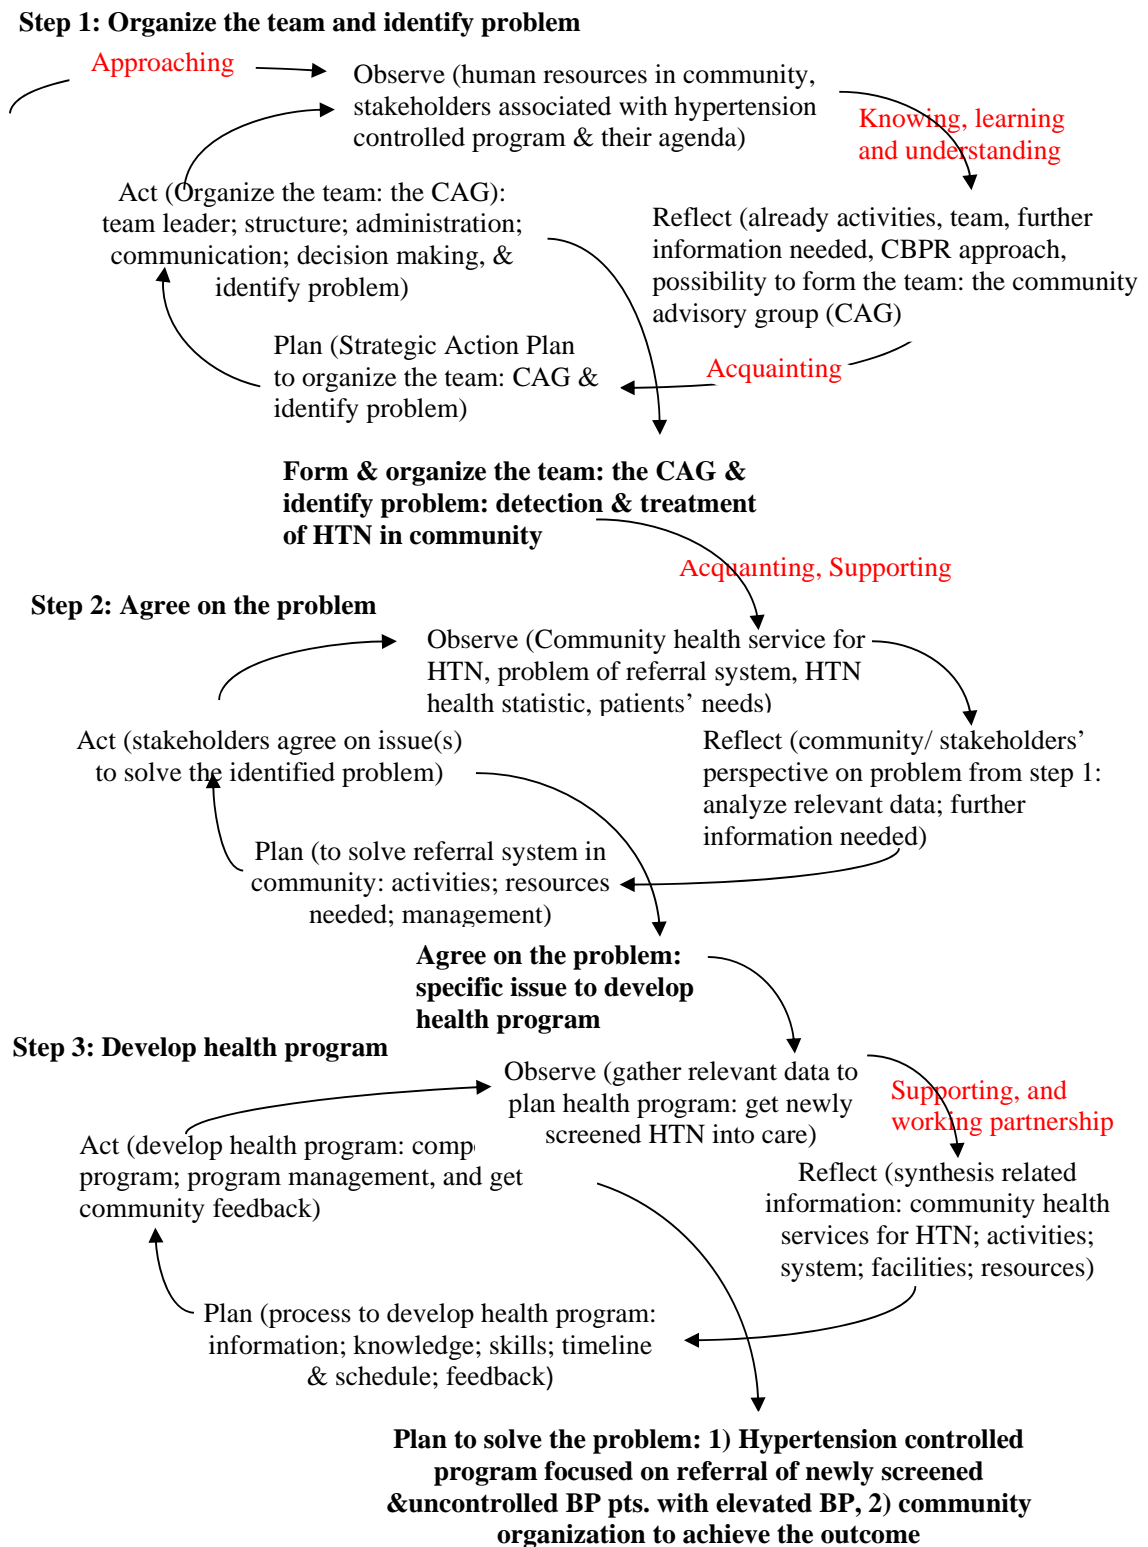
**Step 1: Organize the team and identify problem**

Approaching

Observe (human resources in community, stakeholders associated with hypertension controlled program & their agenda)

Knowing, learning and understanding

Act (Organize the team: the CAG): team leader; structure; administration; communication; decision making, & identify problem)

Reflect (already activities, team, further information needed, CBPR approach, possibility to form the team: the community advisory group (CAG)

Plan (Strategic Action Plan to organize the team: CAG & identify problem)

Acquainting

**Form & organize the team: the CAG & identify problem: detection & treatment of HTN in community**

Acquainting, Supporting

**Step 2: Agree on the problem**

Observe (Community health service for HTN, problem of referral system, HTN health statistic, patients' needs)

Act (stakeholders agree on issue(s) to solve the identified problem)

Reflect (community/ stakeholders' perspective on problem from step 1: analyze relevant data; further information needed)

Plan (to solve referral system in community: activities; resources needed; management)

**Agree on the problem: specific issue to develop health program**

**Step 3: Develop health program**

Observe (gather relevant data to plan health program: get newly screened HTN into care)

Supporting, and working partnership

Act (develop health program: comp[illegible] program; program management, and get community feedback)

Reflect (synthesis related information: community health services for HTN; activities; system; facilities; resources)

Plan (process to develop health program: information; knowledge; skills; timeline & schedule; feedback)

**Plan to solve the problem: 1) Hypertension controlled program focused on referral of newly screened &uncontrolled BP pts. with elevated BP, 2) community organization to achieve the outcome**